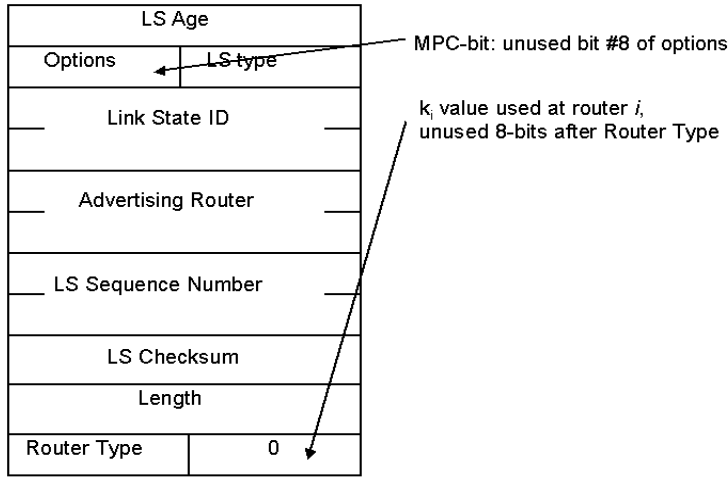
LS Age

Options

LS type

MPC-bit: unused bit #8 of options

Link State ID

$k_i$ value used at router $i$, unused 8-bits after Router Type

Advertising Router

LS Sequence Number

LS Checksum

Length

Router Type

0